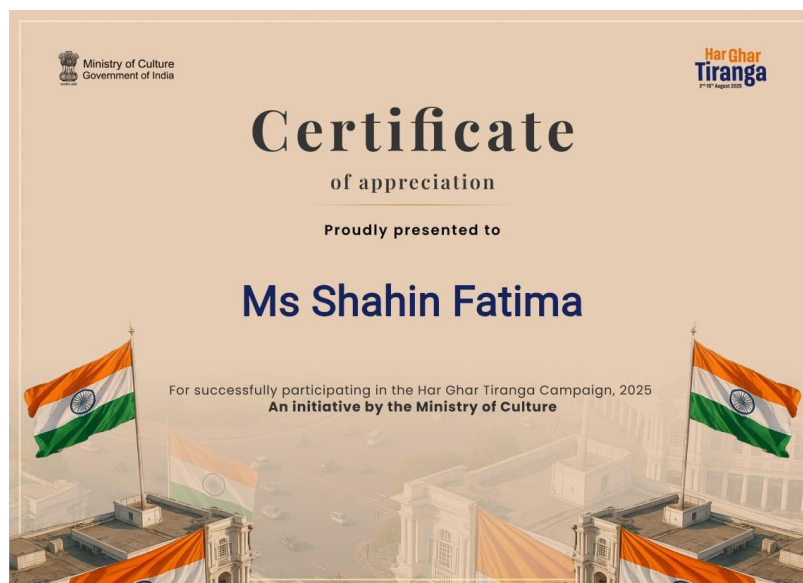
Ministry of Culture
Government of India

Har Ghar
Tiranga
2nd-15th August 2025

Certificate

of appreciation

Proudly presented to

Ms Shahin Fatima

For successfully participating in the Har Ghar Tiranga Campaign, 2025
An initiative by the Ministry of Culture